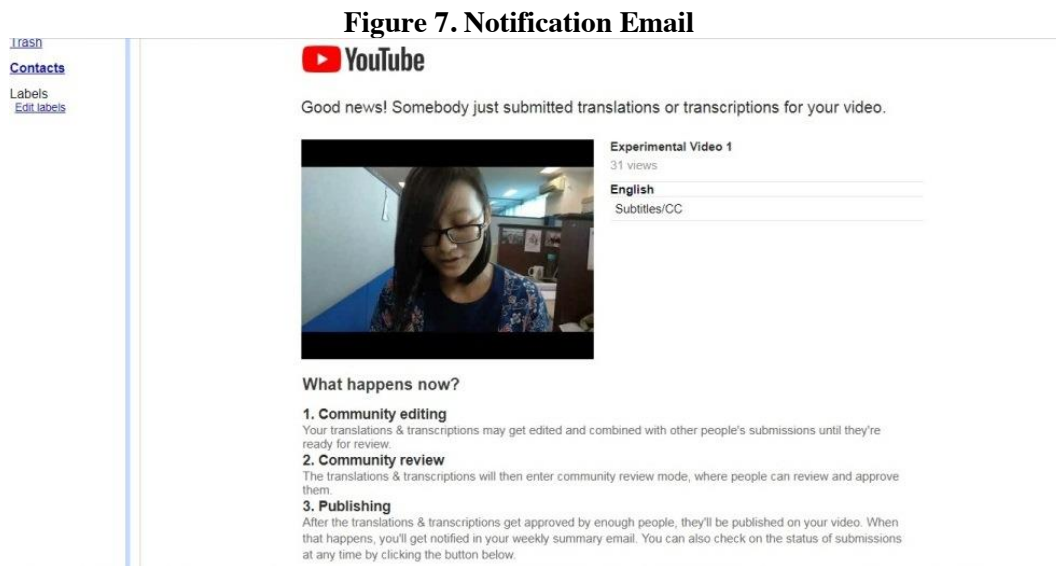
**Figure 7. Notification Email**

Trash

Contacts

Labels
Edit labels

YouTube

Good news! Somebody just submitted translations or transcriptions for your video.

Experimental Video 1
31 views

English
Subtitles/CC

What happens now?

1. Community editing
Your translations & transcriptions may get edited and combined with other people's submissions until they're ready for review.

2. Community review
The translations & transcriptions will then enter community review mode, where people can review and approve them.

3. Publishing
After the translations & transcriptions get approved by enough people, they'll be published on your video. When that happens, you'll get notified in your weekly summary email. You can also check on the status of submissions at any time by clicking the button below.